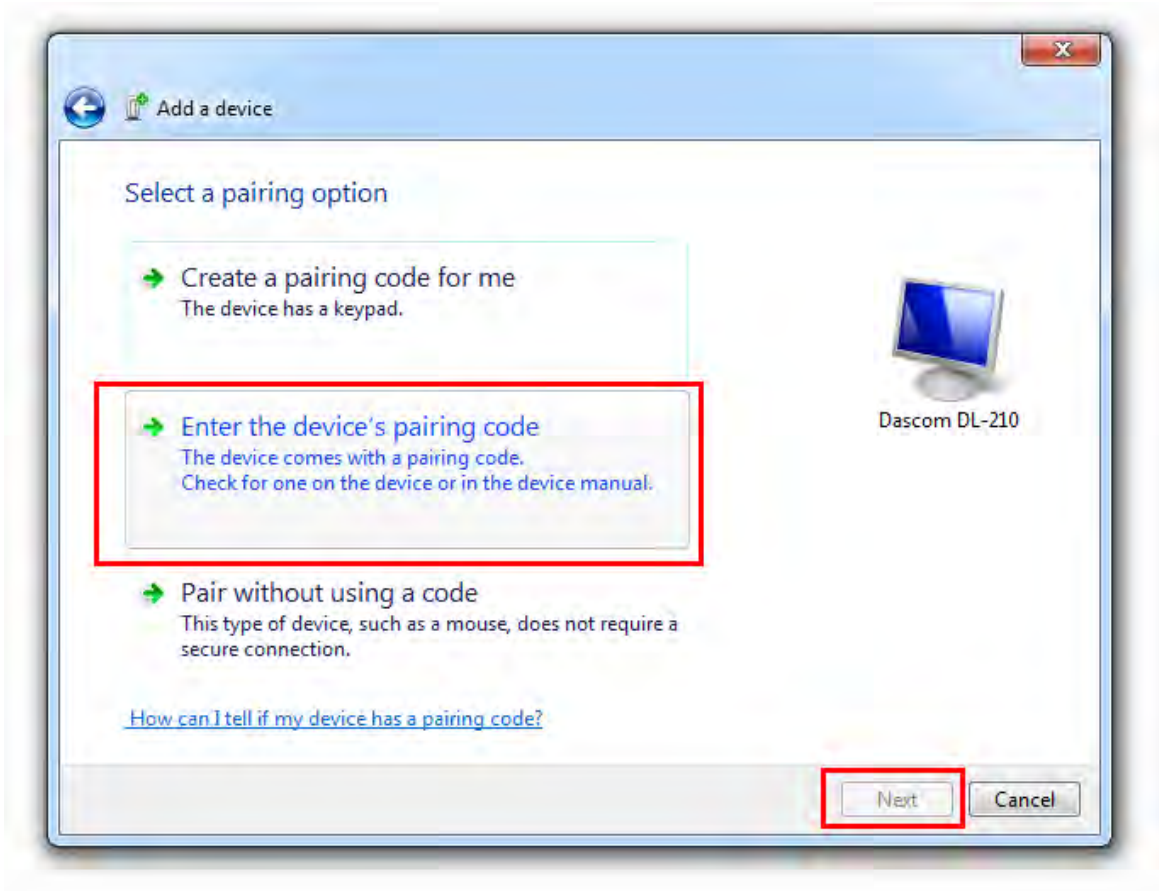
Add a device

Select a pairing option

Create a pairing code for me
The device has a keypad.

Enter the device's pairing code
The device comes with a pairing code.
Check for one on the device or in the device manual.

Pair without using a code
This type of device, such as a mouse, does not require a secure connection.

Dascom DL-210

How can I tell if my device has a pairing code?

Next
Cancel